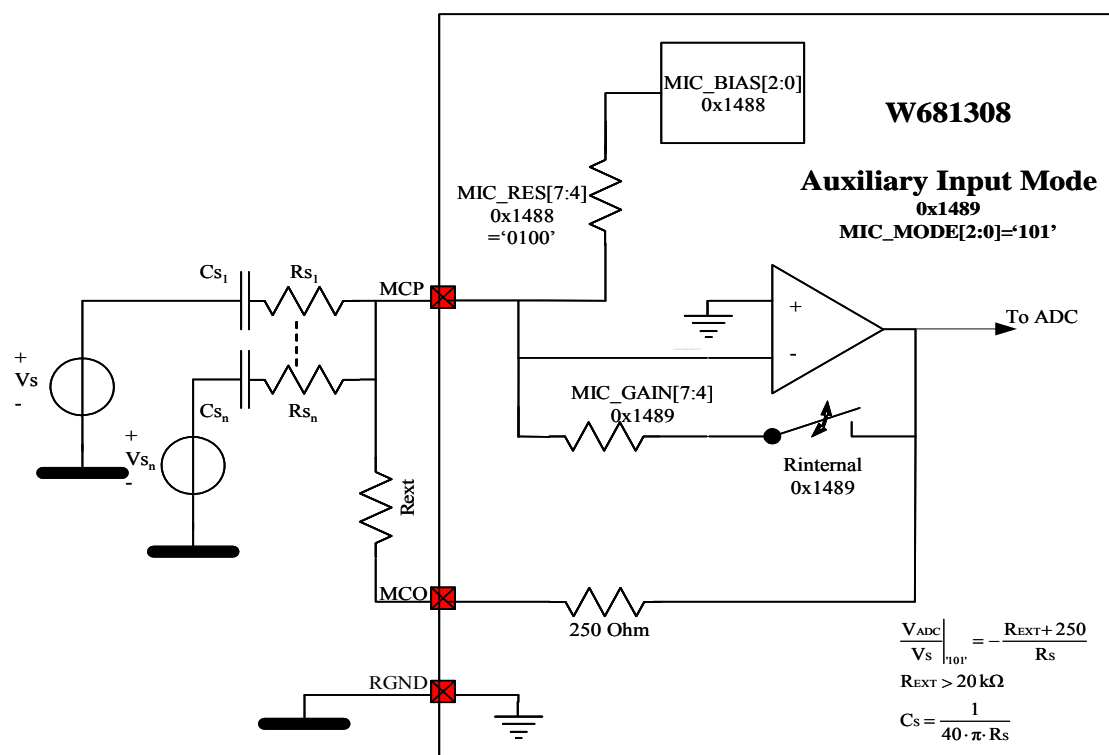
MIC_BIAS[2:0]
0x1488

W681308

Auxiliary Input Mode
0x1489
MIC_MODE[2:0]='101'

MIC_RES[7:4]
0x1488
='0100'

$Cs_1$
$Rs_1$
MCP

+
-

To ADC

+
Vs
-

$Cs_n$
$Rs_n$

+
$Vs_n$
-

MIC_GAIN[7:4]
0x1489

Rinternal
0x1489

Rext

MCO

250 Ohm

RGND

$\left.\frac{V_{ADC}}{V_S}\right|_{'101'} = -\frac{R_{EXT}+250}{R_S}$

$R_{EXT} > 20\,k\Omega$

$C_S = \frac{1}{40 \cdot \pi \cdot R_S}$